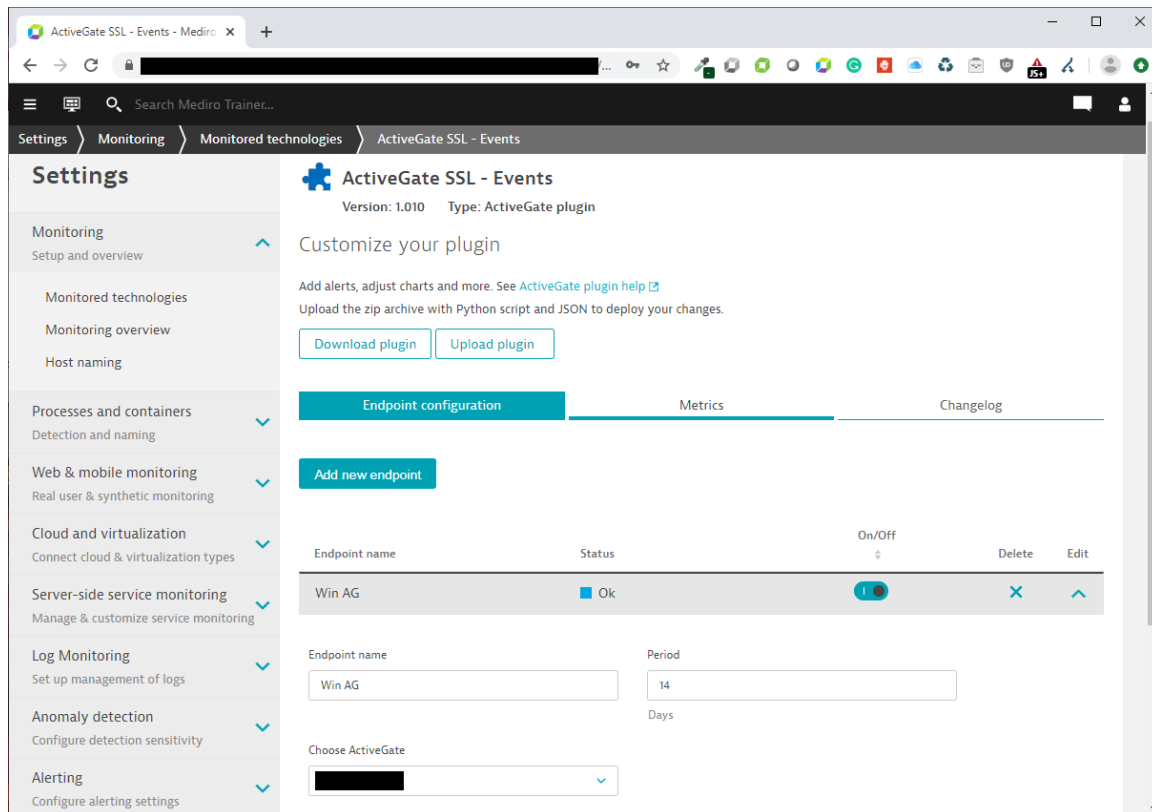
ActiveGate SSL - Events - Mediro

Search Mediro Trainer...

Settings Monitoring Monitored technologies ActiveGate SSL - Events

Settings

Monitoring
Setup and overview

Monitored technologies
Monitoring overview
Host naming

Processes and containers
Detection and naming

Web & mobile monitoring
Real user & synthetic monitoring

Cloud and virtualization
Connect cloud & virtualization types

Server-side service monitoring
Manage & customize service monitoring

Log Monitoring
Set up management of logs

Anomaly detection
Configure detection sensitivity

Alerting
Configure alerting settings

ActiveGate SSL - Events
Version: 1.010 Type: ActiveGate plugin

Customize your plugin

Add alerts, adjust charts and more. See ActiveGate plugin help
Upload the zip archive with Python script and JSON to deploy your changes.

Download plugin Upload plugin

Endpoint configuration Metrics Changelog

Add new endpoint

| Endpoint name | Status | On/Off | Delete | Edit |
|---|---|---|---|---|
| Win AG | Ok | I | | |

Endpoint name
Win AG

Period
14
Days

Choose ActiveGate